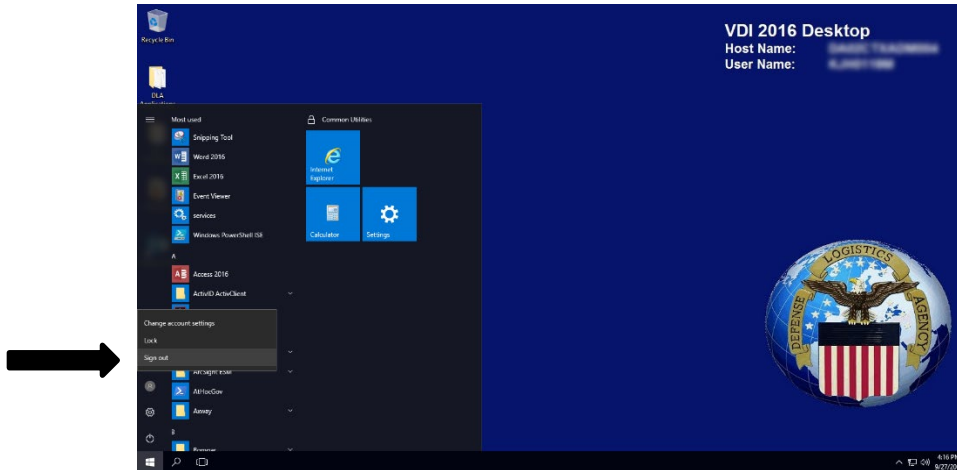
Recycle Bin

DLA Applications

VDI 2016 Desktop
Host Name: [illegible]
User Name: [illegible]

Most used
Snipping Tool
Word 2016
Excel 2016
Event Viewer
services
Windows PowerShell ISE
A
Access 2016
ActivID ActivClient

Change account settings
Lock
Sign out

AdHocGov
Airway
B
Browser

Common Utilities
Internet Explorer
Calculator
Settings

DEFENSE LOGISTICS AGENCY

4:16 PM
9/27/20